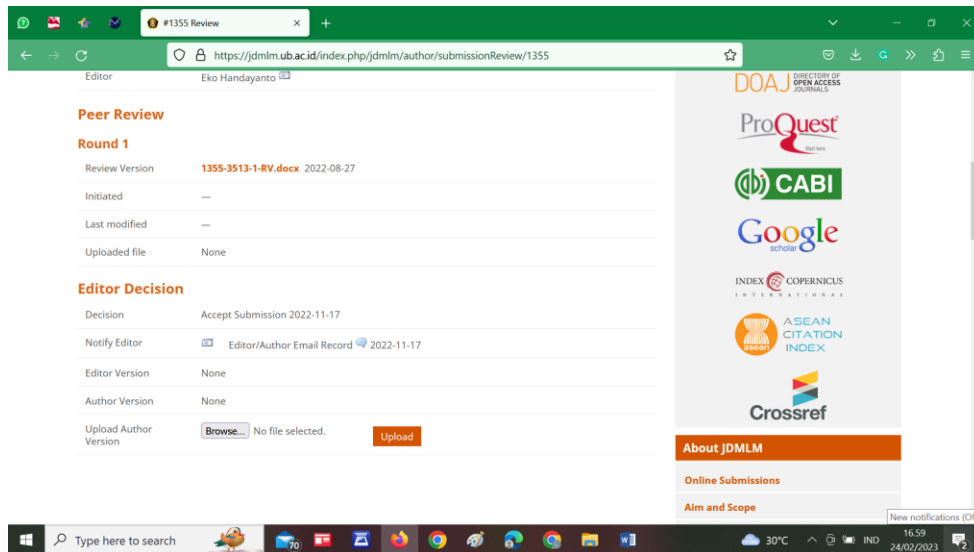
#1355 Review ×
+
https://jdmlm.ub.ac.id/index.php/jdmlm/author/submissionReview/1355

| Editor | Eko Handayanto |
|---|---|

Peer Review

Round 1

| Review Version | 1355-3513-1-RV.docx 2022-08-27 |
|---|---|
| Initiated | — |
| Last modified | — |
| Uploaded file | None |

Editor Decision

| Decision | Accept Submission 2022-11-17 |
|---|---|
| Notify Editor | Editor/Author Email Record 2022-11-17 |
| Editor Version | None |
| Author Version | None |
| Upload Author Version | Browse... No file selected. Upload |

DOAJ DIRECTORY OF OPEN ACCESS JOURNALS

ProQuest

CABI

Google scholar

INDEX COPERNICUS INTERNATIONAL

ASEAN CITATION INDEX

asean

Crossref

About JDMLM

Online Submissions

Aim and Scope

New notifications (O

Type here to search

70

30°C IND 16.59 24/02/2023 2